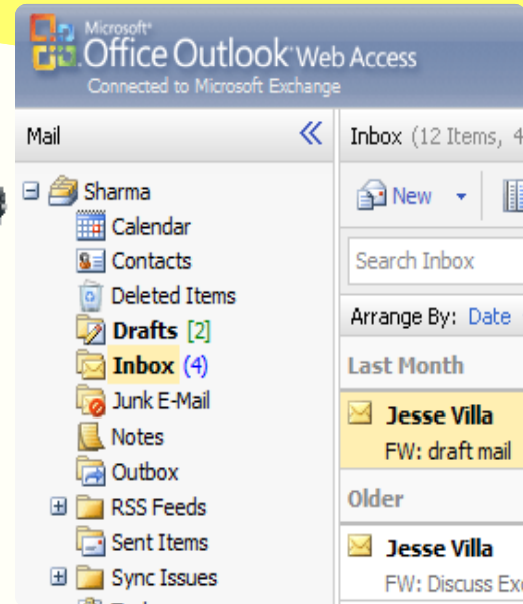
Microsoft® Office Outlook® Web Access
Connected to Microsoft Exchange

Mail «

Sharma
Calendar
Contacts
Deleted Items
Drafts [2]
Inbox (4)
Junk E-Mail
Notes
Outbox
RSS Feeds
Sent Items
Sync Issues

Inbox (12 Items, 4

New

Search Inbox

Arrange By: Date

Last Month

Jesse Villa
FW: draft mail

Older

Jesse Villa
FW: Discuss Ex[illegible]